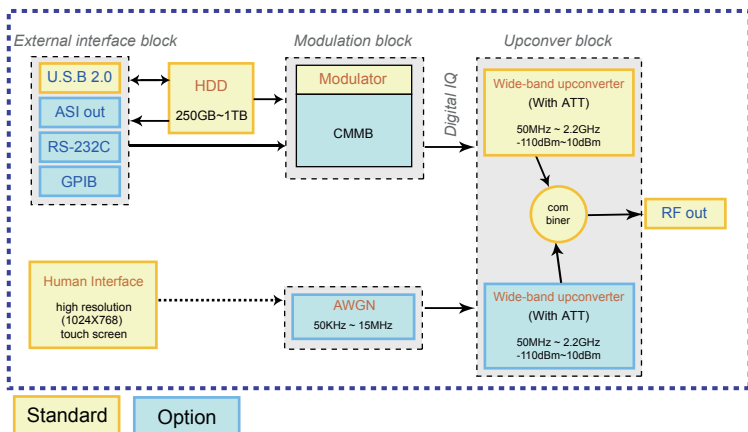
External interface block

Modulation block

Upconver block

U.S.B 2.0

ASI out

RS-232C

GPIB

HDD

250GB~1TB

Modulator

CMMB

Digital IQ

Wide-band upconverter

(With ATT)

50MHz ~ 2.2GHz
-110dBm~10dBm

com
biner

RF out

Human Interface

high resolution
(1024X768)
touch screen

AWGN

50KHz ~ 15MHz

Wide-band upconverter

(With ATT)

50MHz ~ 2.2GHz
-110dBm~10dBm

Standard

Option